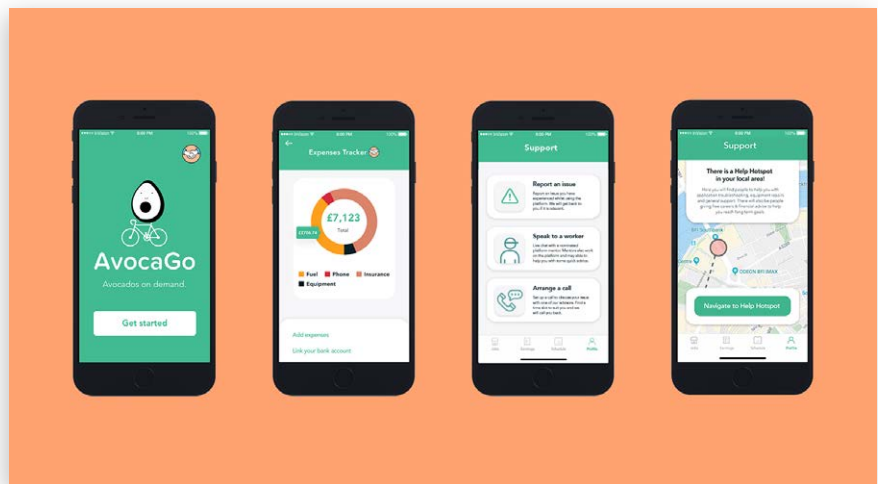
AvocaGo

Avocados on demand.

Get started

Expenses Tracker

£7,123

Total

£2754.74

Fuel Phone Insurance Equipment

Add expenses

Link your bank account

Support

Report an issue

Speak to a worker

Arrange a call

Support

There is a Help Hotspot in your local area!

ODEON BFI IMAX

Navigate to Help Hotspot